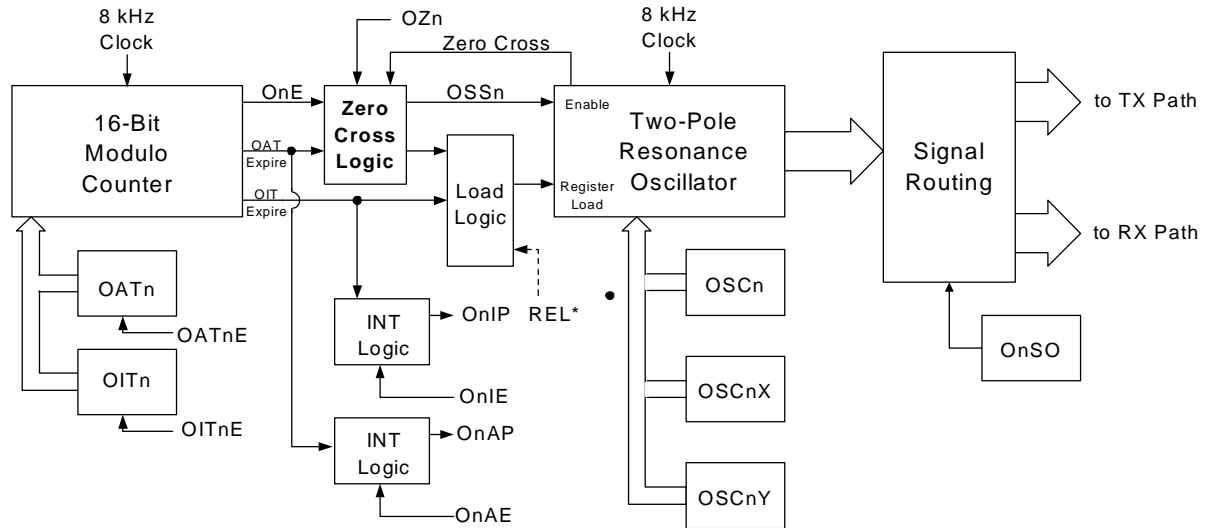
8 kHz Clock

16-Bit Modulo Counter

OnE

OAT Expire

OIT Expire

OZn

Zero Cross

Zero Cross Logic

OSSn

Load Logic

8 kHz Clock

Enable

Two-Pole Resonance Oscillator

Register Load

Signal Routing

to TX Path

to RX Path

OATn

OATnE

OITn

OITnE

INT Logic

OnIP

REL*

OnIE

INT Logic

OnAP

OnAE

OSCn

OSCnX

OSCnY

OnSO